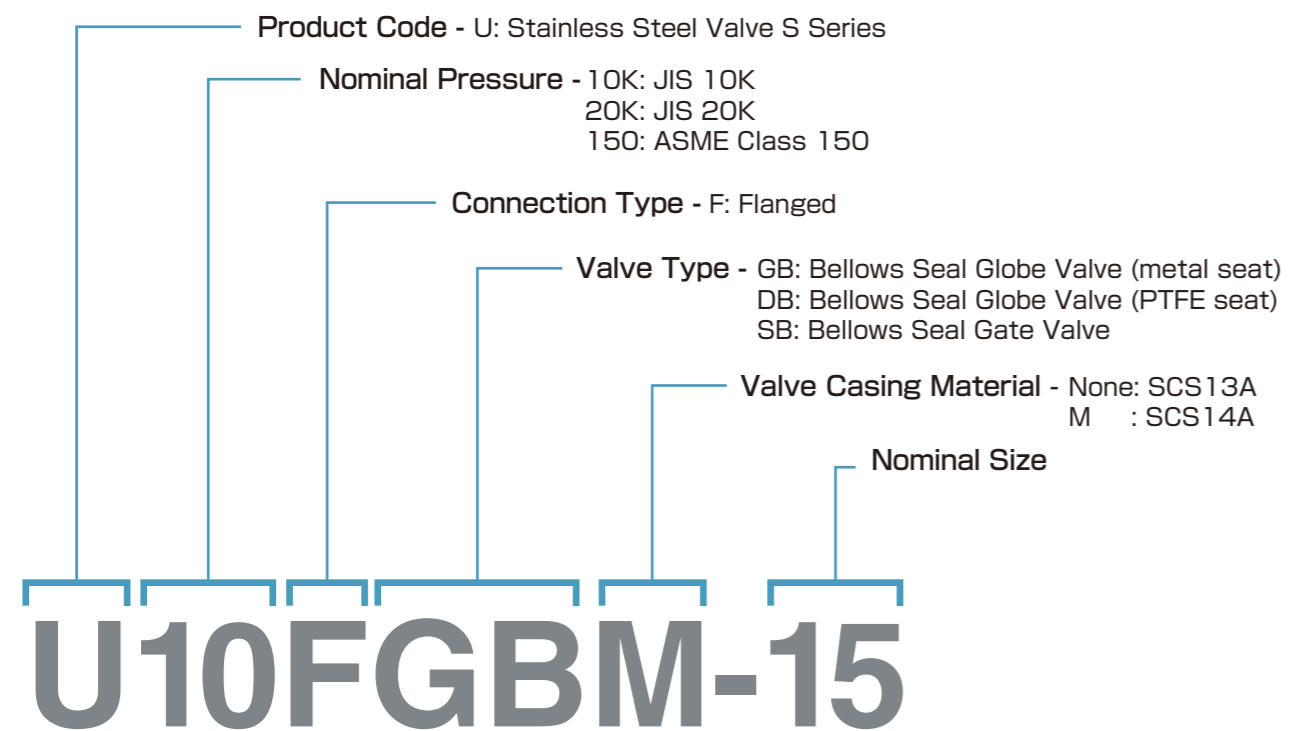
Product Code - U: Stainless Steel Valve S Series

Nominal Pressure - 10K: JIS 10K
20K: JIS 20K
150: ASME Class 150

Connection Type - F: Flanged

Valve Type - GB: Bellows Seal Globe Valve (metal seat)
DB: Bellows Seal Globe Valve (PTFE seat)
SB: Bellows Seal Gate Valve

Valve Casing Material - None: SCS13A
M : SCS14A

Nominal Size

U10FGBM-15